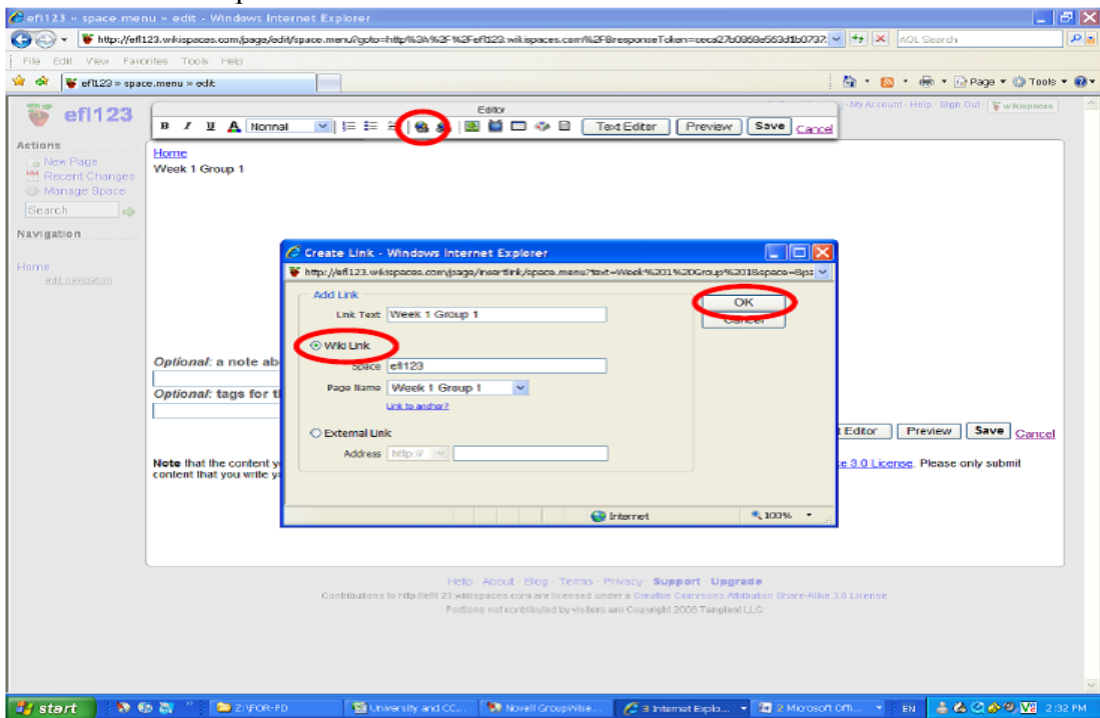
efl123 » space.menu » edit - Windows Internet Explorer

http://efl123.wikispaces.com/page/edit/space.menu?goto=http%3A%2F%2Fefl123.wikispaces.com%2F&responseToken=ceca27b0868e563d1b0737

AOL Search

File Edit View Favorites Tools Help

efl123 » space.menu » edit

Page Tools

efl123

My Account · Help · Sign Out · wikispaces

Editor

B I U A Normal

Text Editor Preview Save Cancel

Actions

New Page

Recent Changes

Manage Space

Search

Navigation

Home

edit navigation

Home

Week 1 Group 1

Optional: a note ab

Optional: tags for t

Editor Preview Save Cancel

Note that the content y content that you write y

3.0 License. Please only submit

Create Link - Windows Internet Explorer

http://efl123.wikispaces.com/page/insertlink/space.menu?text=Week%201%20Group%201&space=&p

Add Link

Link Text Week 1 Group 1

OK

Cancel

Wiki Link

Space efl123

Page Name Week 1 Group 1

Link to anchor?

External Link

Address http://

Internet

100%

Help · About · Blog · Terms · Privacy · Support · Upgrade

Contributions to http://efl123.wikispaces.com are licensed under a Creative Commons Attribution Share-Alike 3.0 License.

Portions not contributed by visitors are Copyright 2008 Tangient LLC.

start

Z:\FOR-PD

University and CC...

Novell GroupWise...

3 Internet Explo...

2 Microsoft Offi...

EN

2:32 PM